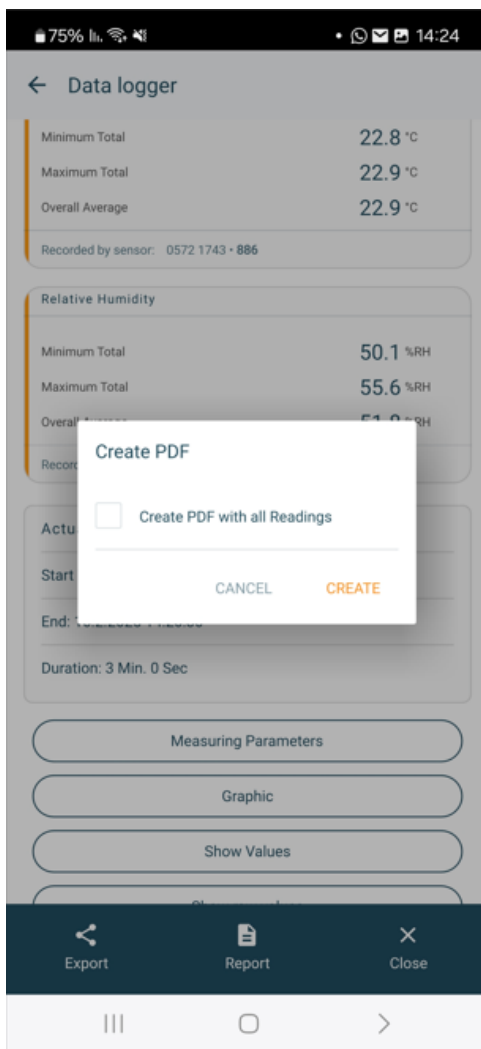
75% 14:24

← Data logger

Minimum Total 22.8 °C
Maximum Total 22.9 °C
Overall Average 22.9 °C
Recorded by sensor: 0572 1743 • 886

Relative Humidity
Minimum Total 50.1 %RH
Maximum Total 55.6 %RH
Overal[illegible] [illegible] %RH
Recor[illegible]

Actu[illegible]
Start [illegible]
End: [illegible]
Duration: 3 Min. 0 Sec

Create PDF

Create PDF with all Readings

CANCEL CREATE

Measuring Parameters
Graphic
Show Values
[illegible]

Export Report Close